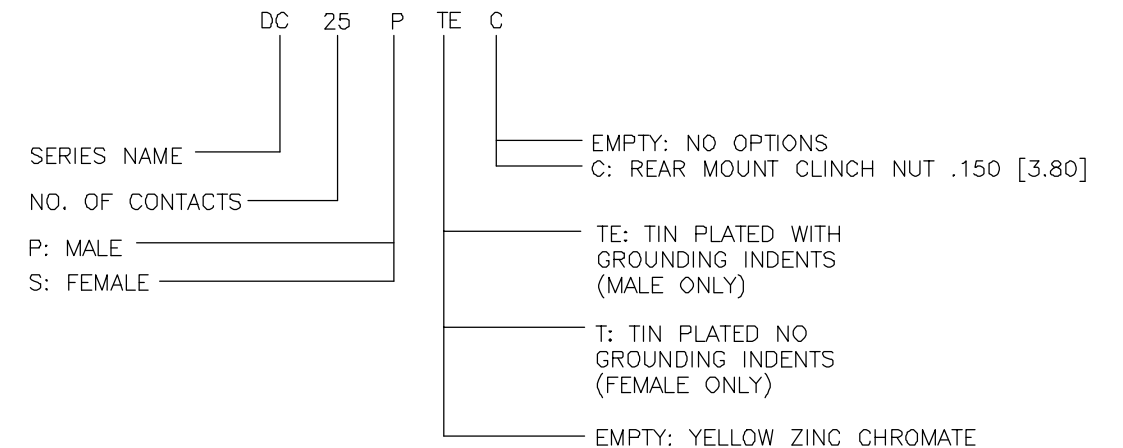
DC 25 P TE C

SERIES NAME

NO. OF CONTACTS

P: MALE
S: FEMALE

EMPTY: NO OPTIONS
C: REAR MOUNT CLINCH NUT .150 [3.80]

TE: TIN PLATED WITH GROUNDING INDENTS (MALE ONLY)

T: TIN PLATED NO GROUNDING INDENTS (FEMALE ONLY)

EMPTY: YELLOW ZINC CHROMATE